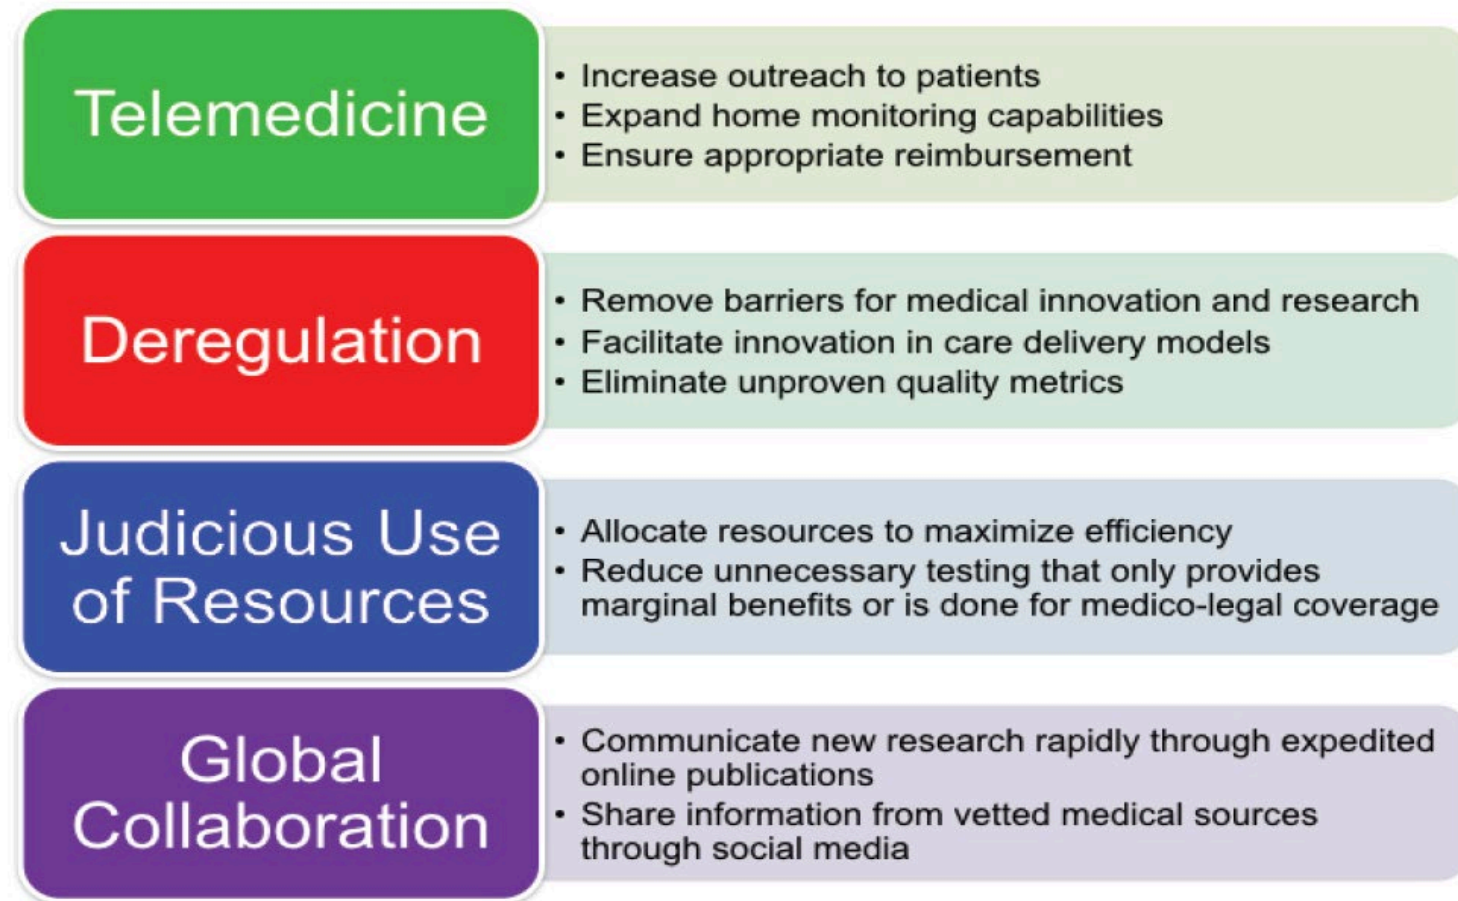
Telemedicine

- Increase outreach to patients
- Expand home monitoring capabilities
- Ensure appropriate reimbursement

Deregulation

- Remove barriers for medical innovation and research
- Facilitate innovation in care delivery models
- Eliminate unproven quality metrics

Judicious Use of Resources

- Allocate resources to maximize efficiency
- Reduce unnecessary testing that only provides marginal benefits or is done for medico-legal coverage

Global Collaboration

- Communicate new research rapidly through expedited online publications
- Share information from vetted medical sources through social media